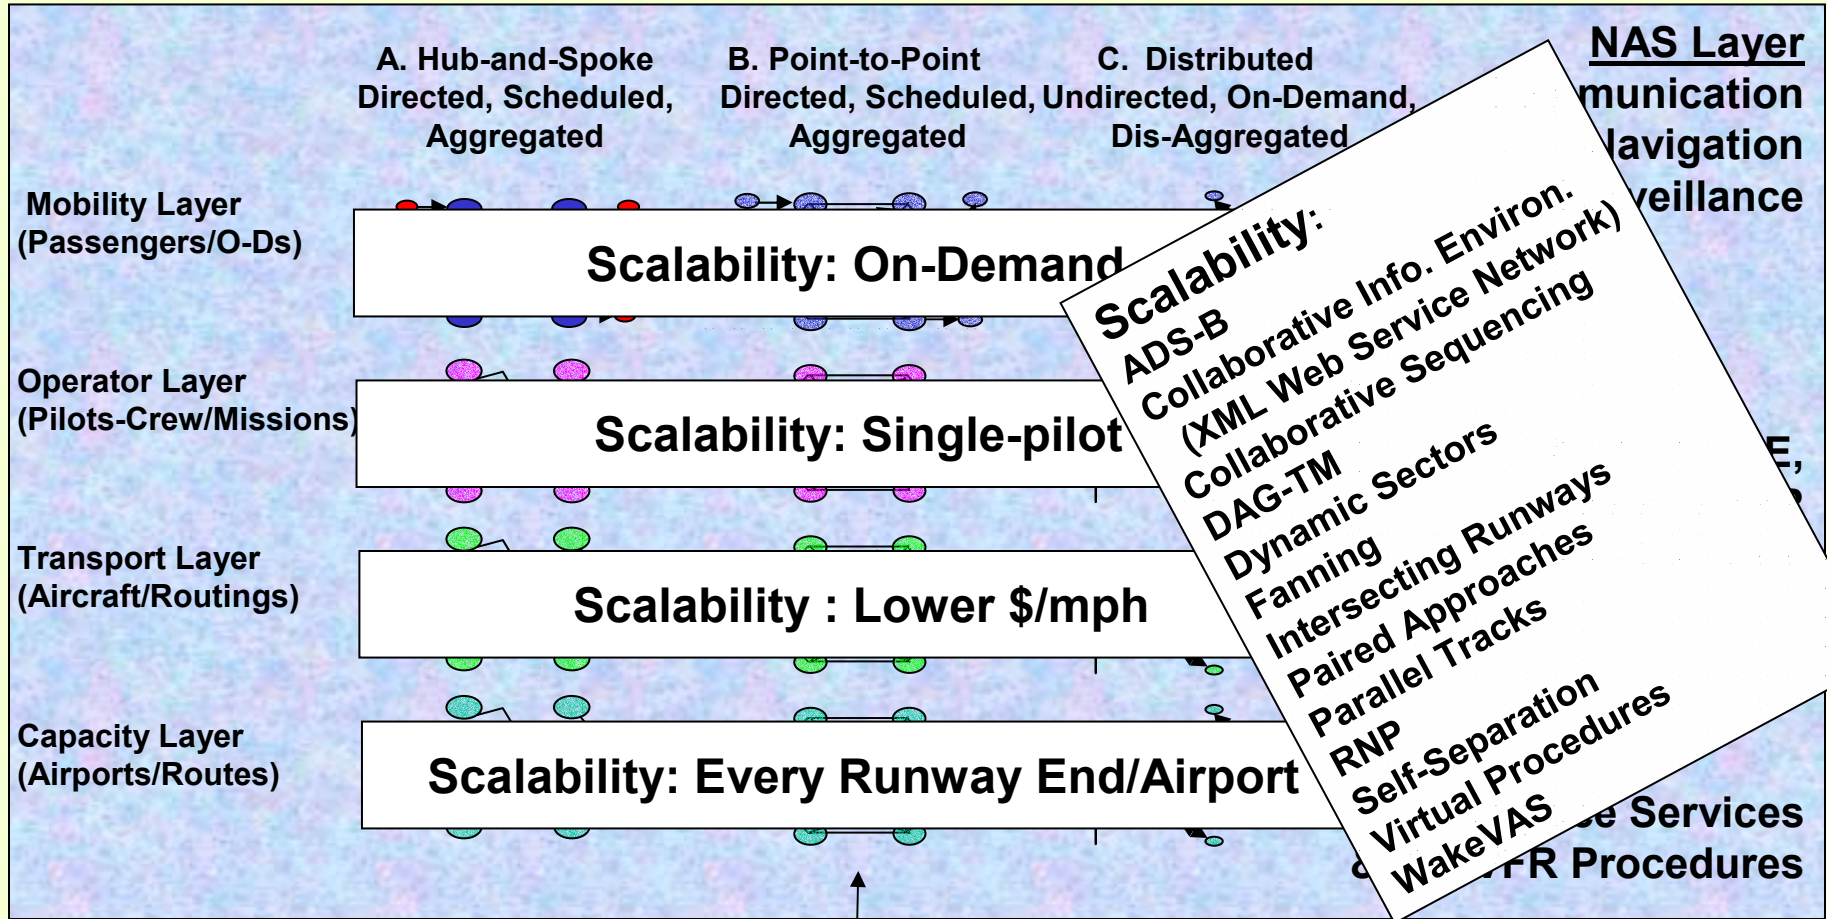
A. Hub-and-Spoke
Directed, Scheduled,
Aggregated

B. Point-to-Point
Directed, Scheduled,
Aggregated

C. Distributed
Undirected, On-Demand,
Dis-Aggregated

NAS Layer
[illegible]munication
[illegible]avigation
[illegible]veillance

Mobility Layer
(Passengers/O-Ds)

Scalability: On-Demand

Operator Layer
(Pilots-Crew/Missions)

Scalability: Single-pilot

Transport Layer
(Aircraft/Routings)

Scalability : Lower $/mph

Capacity Layer
(Airports/Routes)

Scalability: Every Runway End/Airport

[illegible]E,

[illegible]e Services
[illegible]FR Procedures

Scalability:
ADS-B
Collaborative Info. Environ.
(XML Web Service Network)
Collaborative Sequencing
DAG-TM
Dynamic Sectors
Fanning
Intersecting Runways
Paired Approaches
Parallel Tracks
RNP
Self-Separation
Virtual Procedures
WakeVAS